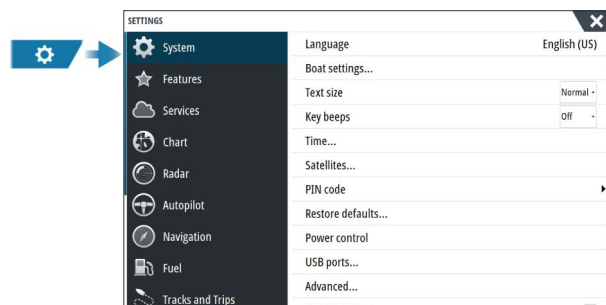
SETTINGS

System
Features
Services
Chart
Radar
Autopilot
Navigation
Fuel
Tracks and Trips

Language English (US)
Boat settings...
Text size Normal
Key beeps Off
Time...
Satellites...
PIN code
Restore defaults...
Power control
USB ports...
Advanced...